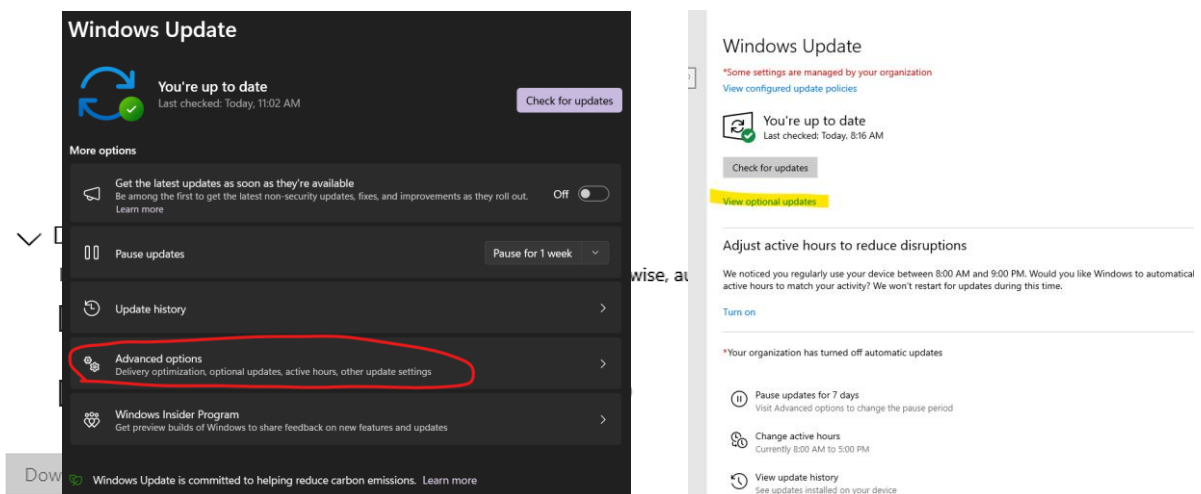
Windows Update

You're up to date
Last checked: Today, 11:02 AM

Check for updates

More options

Get the latest updates as soon as they're available
Be among the first to get the latest non-security updates, fixes, and improvements as they roll out.
Learn more

Off

Pause updates

Pause for 1 week

Update history

Advanced options
Delivery optimization, optional updates, active hours, other update settings

Windows Insider Program
Get preview builds of Windows to share feedback on new features and updates

Windows Update is committed to helping reduce carbon emissions. Learn more

wise, a

Dow

Windows Update

*Some settings are managed by your organization
View configured update policies

You're up to date
Last checked: Today, 8:16 AM

Check for updates

View optional updates

Adjust active hours to reduce disruptions

We noticed you regularly use your device between 8:00 AM and 9:00 PM. Would you like Windows to automatica active hours to match your activity? We won't restart for updates during this time.

Turn on

*Your organization has turned off automatic updates

Pause updates for 7 days
Visit Advanced options to change the pause period

Change active hours
Currently 8:00 AM to 5:00 PM

View update history
See updates installed on your device